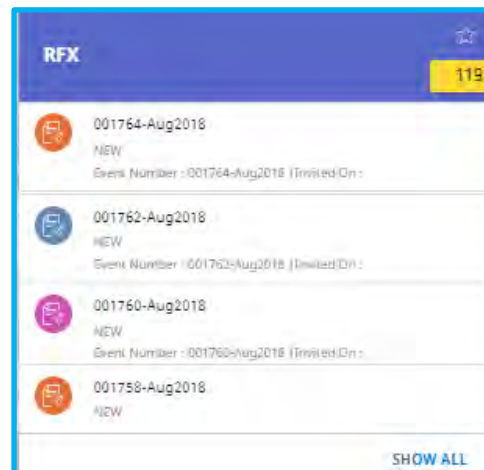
RFX

119

001764-Aug2018
NEW
Event Number : 001764-Aug2018 |Invited On :

001762-Aug2018
NEW
Event Number : 001762-Aug2018 |Invited On :

001760-Aug2018
NEW
Event Number : 001760-Aug2018 |Invited On :

001758-Aug2018
NEW

SHOW ALL